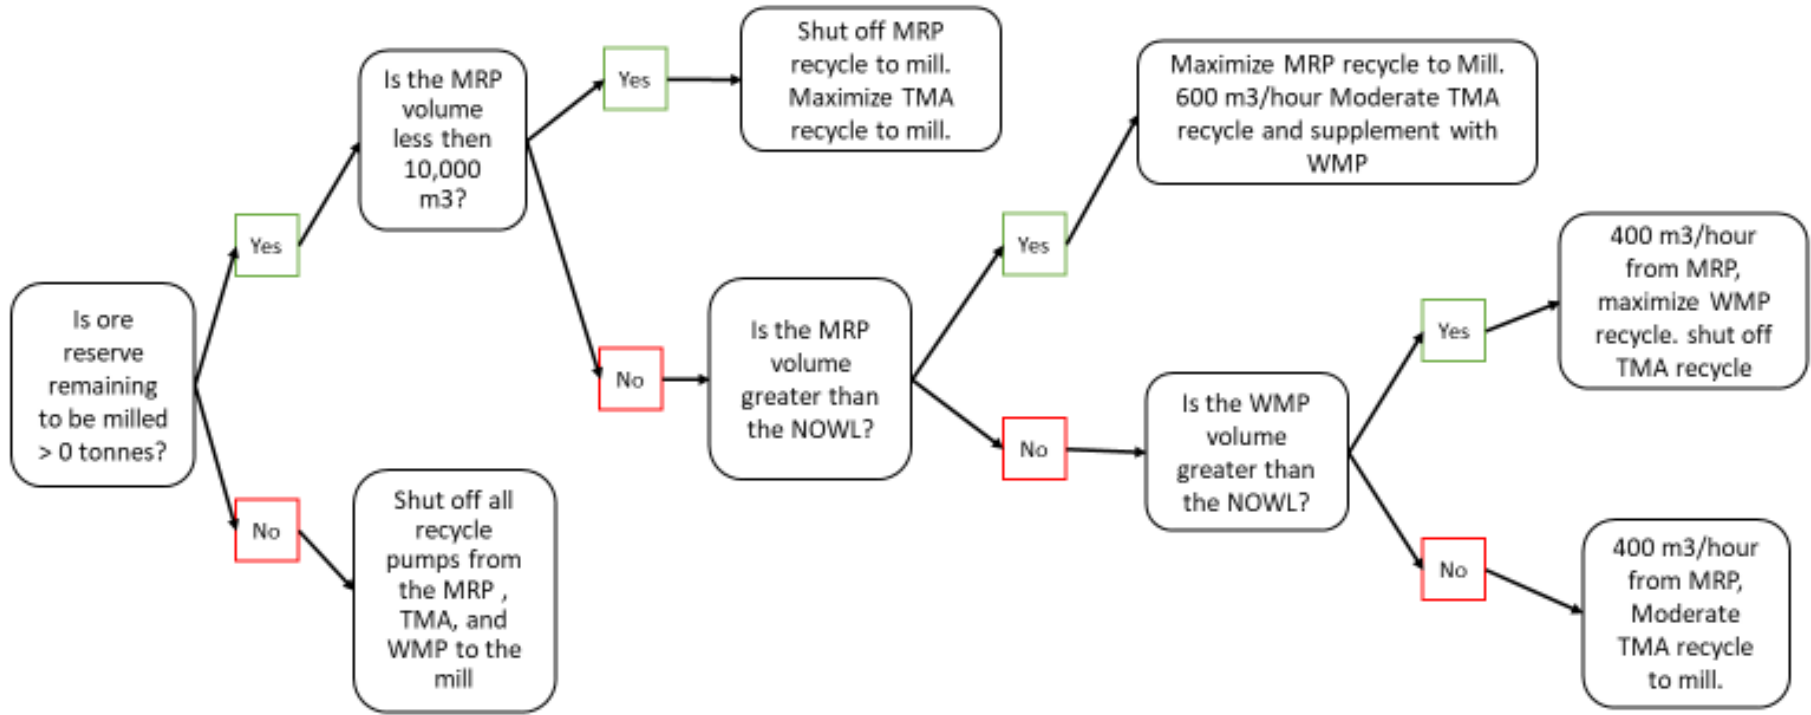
Is ore reserve remaining to be milled > 0 tonnes?

Yes

Is the MRP volume less then 10,000 m3?

Yes

Shut off MRP recycle to mill. Maximize TMA recycle to mill.

No

Is the MRP volume greater than the NOWL?

Yes

Maximize MRP recycle to Mill. 600 m3/hour Moderate TMA recycle and supplement with WMP

No

Is the WMP volume greater than the NOWL?

Yes

400 m3/hour from MRP, maximize WMP recycle. shut off TMA recycle

No

400 m3/hour from MRP, Moderate TMA recycle to mill.

No

Shut off all recycle pumps from the MRP , TMA, and WMP to the mill